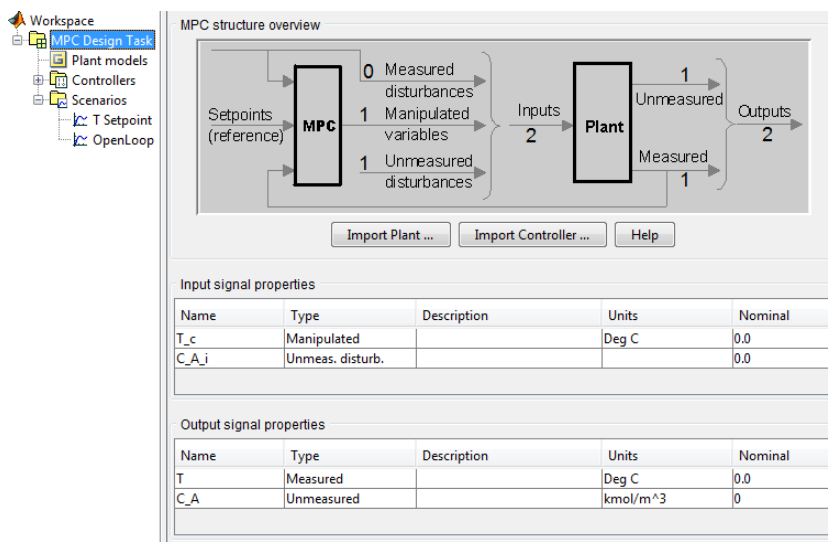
Workspace
MPC Design Task
Plant models
Controllers
Scenarios
T Setpoint
OpenLoop

MPC structure overview

Setpoints (reference)
MPC
0 Measured disturbances
1 Manipulated variables
1 Unmeasured disturbances
Inputs 2
Plant
1 Unmeasured
Measured 1
Outputs 2

Import Plant ... Import Controller ... Help

Input signal properties

| Name | Type | Description | Units | Nominal |
|---|---|---|---|---|
| T_c | Manipulated | | Deg C | 0.0 |
| C_A_i | Unmeas. disturb. | | | 0.0 |

Output signal properties

| Name | Type | Description | Units | Nominal |
|---|---|---|---|---|
| T | Measured | | Deg C | 0.0 |
| C_A | Unmeasured | | kmol/m^3 | 0 |